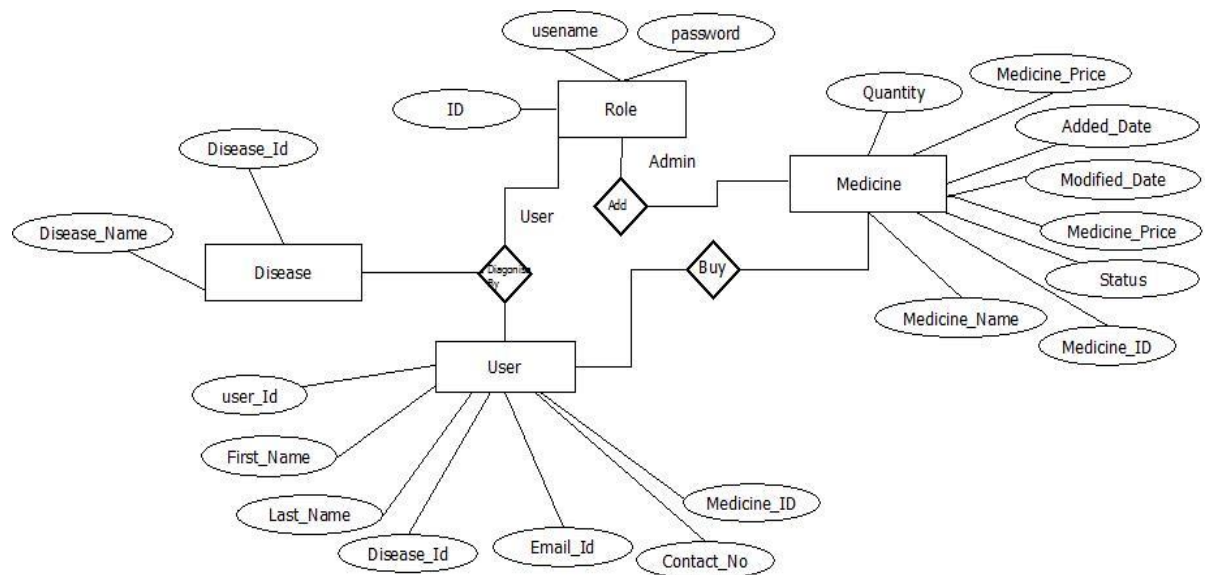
usename
password
ID
Role
Quantity
Medicine_Price
Added_Date
Disease_Id
Admin
Medicine
Modified_Date
Add
User
Disease_Name
Medicine_Price
Disease
Diagonise By
Buy
Status
Medicine_Name
Medicine_ID
User
user_Id
First_Name
Last_Name
Medicine_ID
Disease_Id
Email_Id
Contact_No